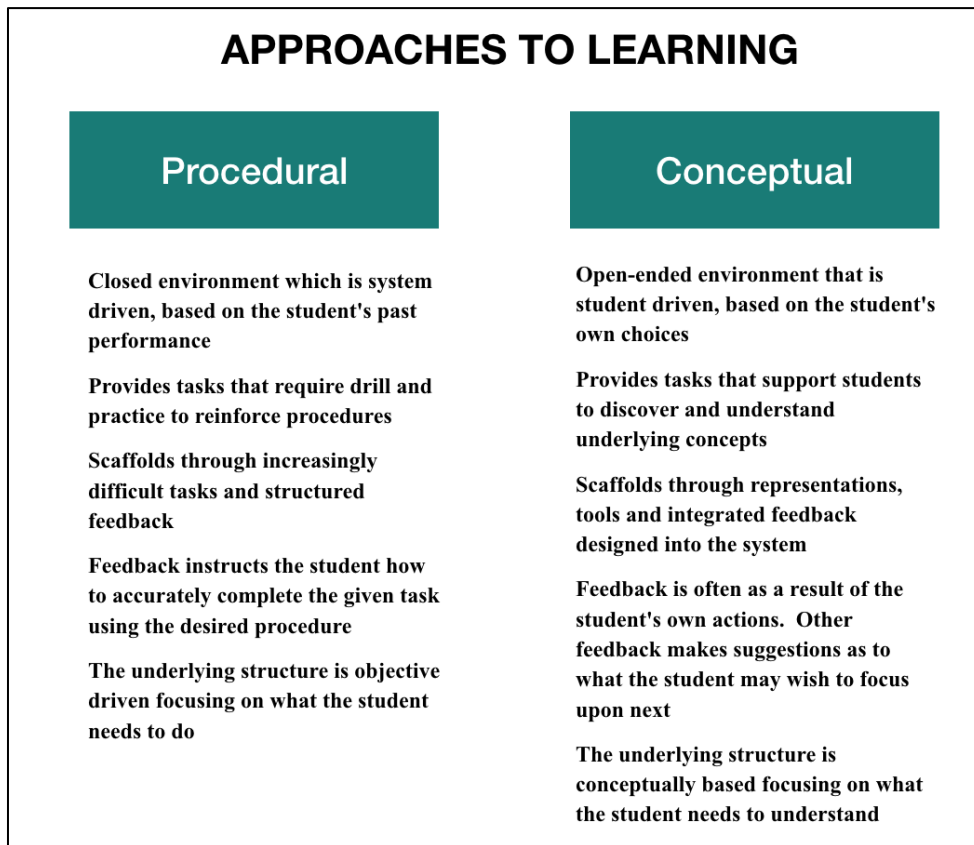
APPROACHES TO LEARNING

Procedural

Closed environment which is system driven, based on the student's past performance

Provides tasks that require drill and practice to reinforce procedures

Scaffolds through increasingly difficult tasks and structured feedback

Feedback instructs the student how to accurately complete the given task using the desired procedure

The underlying structure is objective driven focusing on what the student needs to do

Conceptual

Open-ended environment that is student driven, based on the student's own choices

Provides tasks that support students to discover and understand underlying concepts

Scaffolds through representations, tools and integrated feedback designed into the system

Feedback is often as a result of the student's own actions. Other feedback makes suggestions as to what the student may wish to focus upon next

The underlying structure is conceptually based focusing on what the student needs to understand